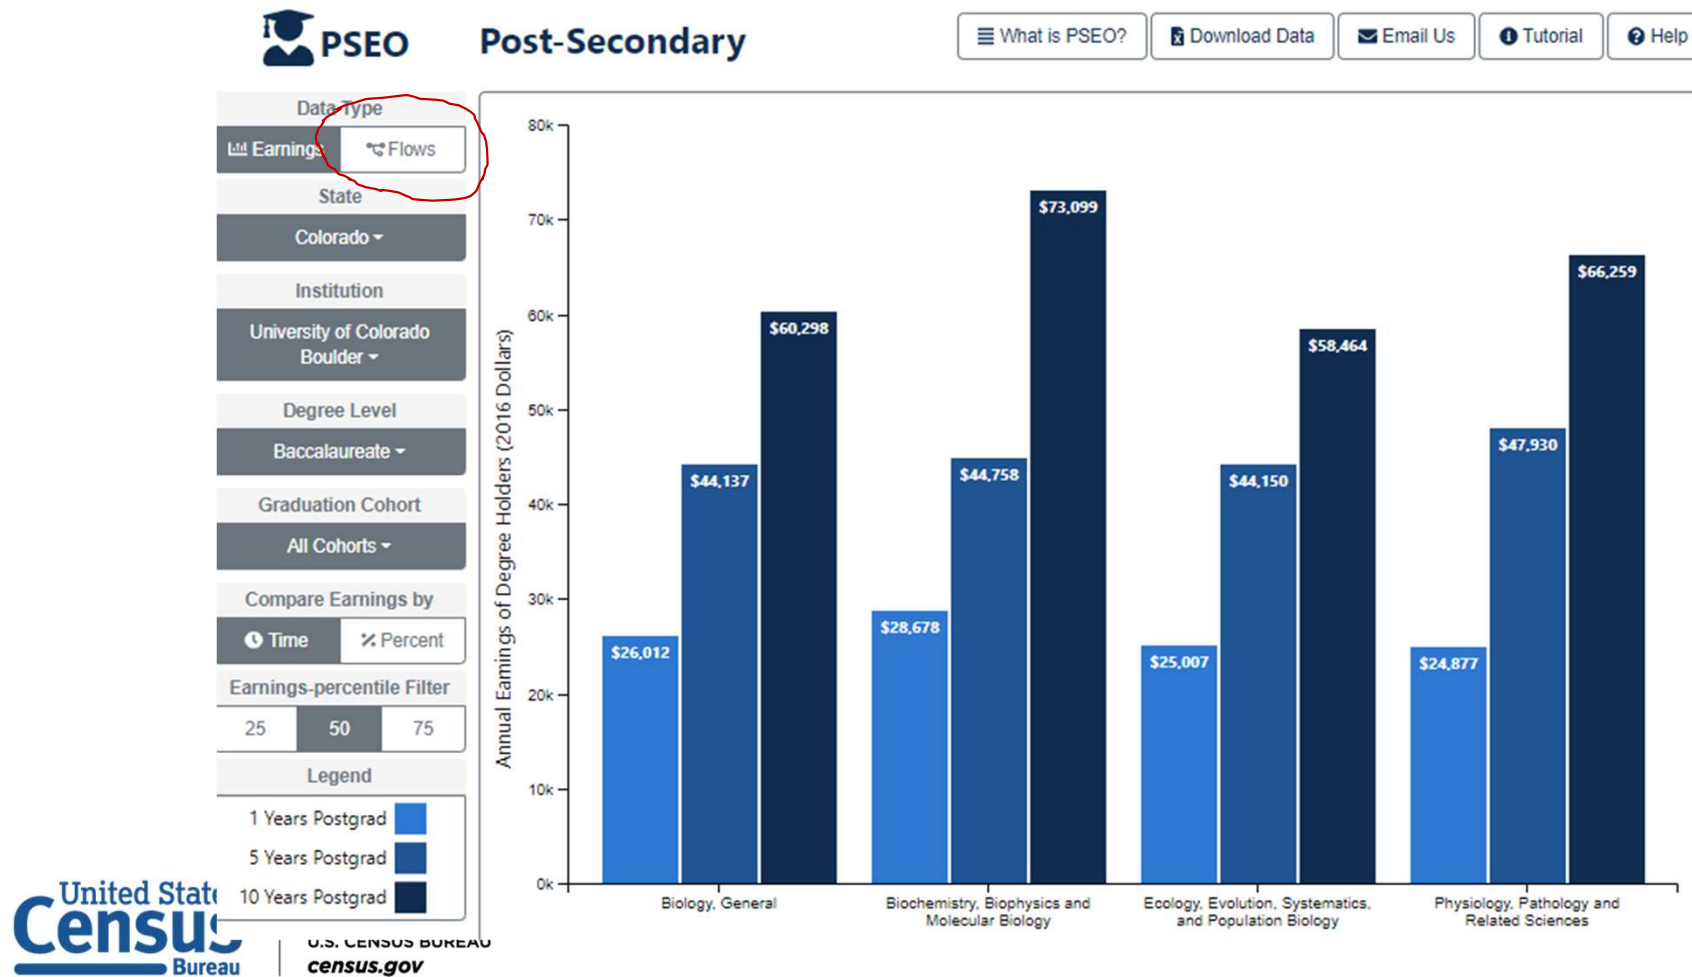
PSEO Post-Secondary

What is PSEO? Download Data Email Us Tutorial Help

Data Type
Earnings Flows
State
Colorado
Institution
University of Colorado Boulder
Degree Level
Baccalaureate
Graduation Cohort
All Cohorts
Compare Earnings by
Time Percent
Earnings-percentile Filter
25 50 75
Legend
1 Years Postgrad
5 Years Postgrad
10 Years Postgrad

Annual Earnings of Degree Holders (2016 Dollars)

80k
70k
60k
50k
40k
30k
20k
10k
0k

$26,012 $44,137 $60,298
Biology, General

$28,678 $44,758 $73,099
Biochemistry, Biophysics and Molecular Biology

$25,007 $44,150 $58,464
Ecology, Evolution, Systematics, and Population Biology

$24,877 $47,930 $66,259
Physiology, Pathology and Related Sciences

United States Census Bureau
U.S. CENSUS BUREAU
census.gov